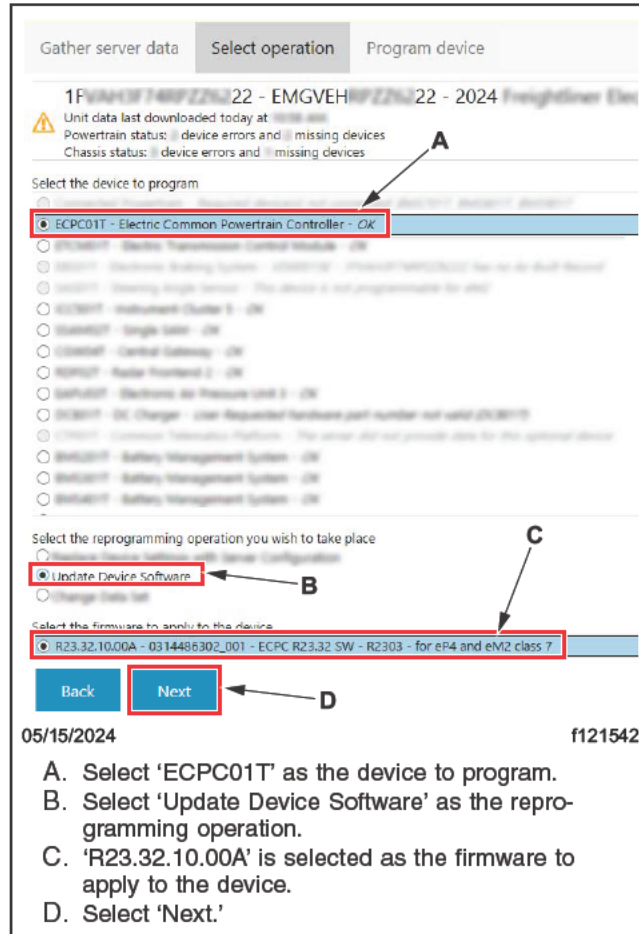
Gather server data Select operation Program device

1F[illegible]22 - EMGVEH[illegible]22 - 2024 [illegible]
Unit data last downloaded today at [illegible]
Powertrain status: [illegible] device errors and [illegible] missing devices
Chassis status: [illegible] device errors and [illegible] missing devices

Select the device to program
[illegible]
ECPC01T - Electric Common Powertrain Controller - OK
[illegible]
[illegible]
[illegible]
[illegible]
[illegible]
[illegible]
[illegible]
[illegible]
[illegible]
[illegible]
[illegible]
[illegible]
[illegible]

Select the reprogramming operation you wish to take place
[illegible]
Update Device Software
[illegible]

Select the firmware to apply to the device
R23.32.10.00A - 0314486302_001 - ECPC R23.32 SW - R2303 - for eP4 and eM2 class 7

Back Next

A B C D

05/15/2024 f121542

A. Select 'ECPC01T' as the device to program.
B. Select 'Update Device Software' as the reprogramming operation.
C. 'R23.32.10.00A' is selected as the firmware to apply to the device.
D. Select 'Next.'